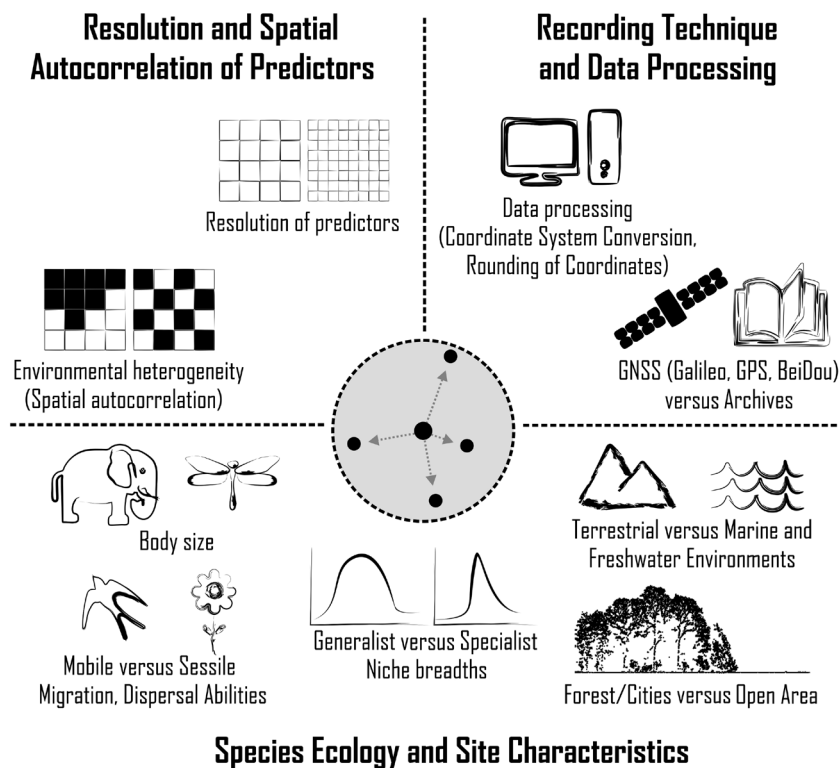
Resolution and Spatial Autocorrelation of Predictors

Recording Technique and Data Processing

Resolution of predictors

Data processing (Coordinate System Conversion, Rounding of Coordinates)

Environmental heterogeneity (Spatial autocorrelation)

GNSS (Galileo, GPS, BeiDou) versus Archives

Body size

Terrestrial versus Marine and Freshwater Environments

Mobile versus Sessile Migration, Dispersal Abilities

Generalist versus Specialist Niche breadths

Forest/Cities versus Open Area

Species Ecology and Site Characteristics